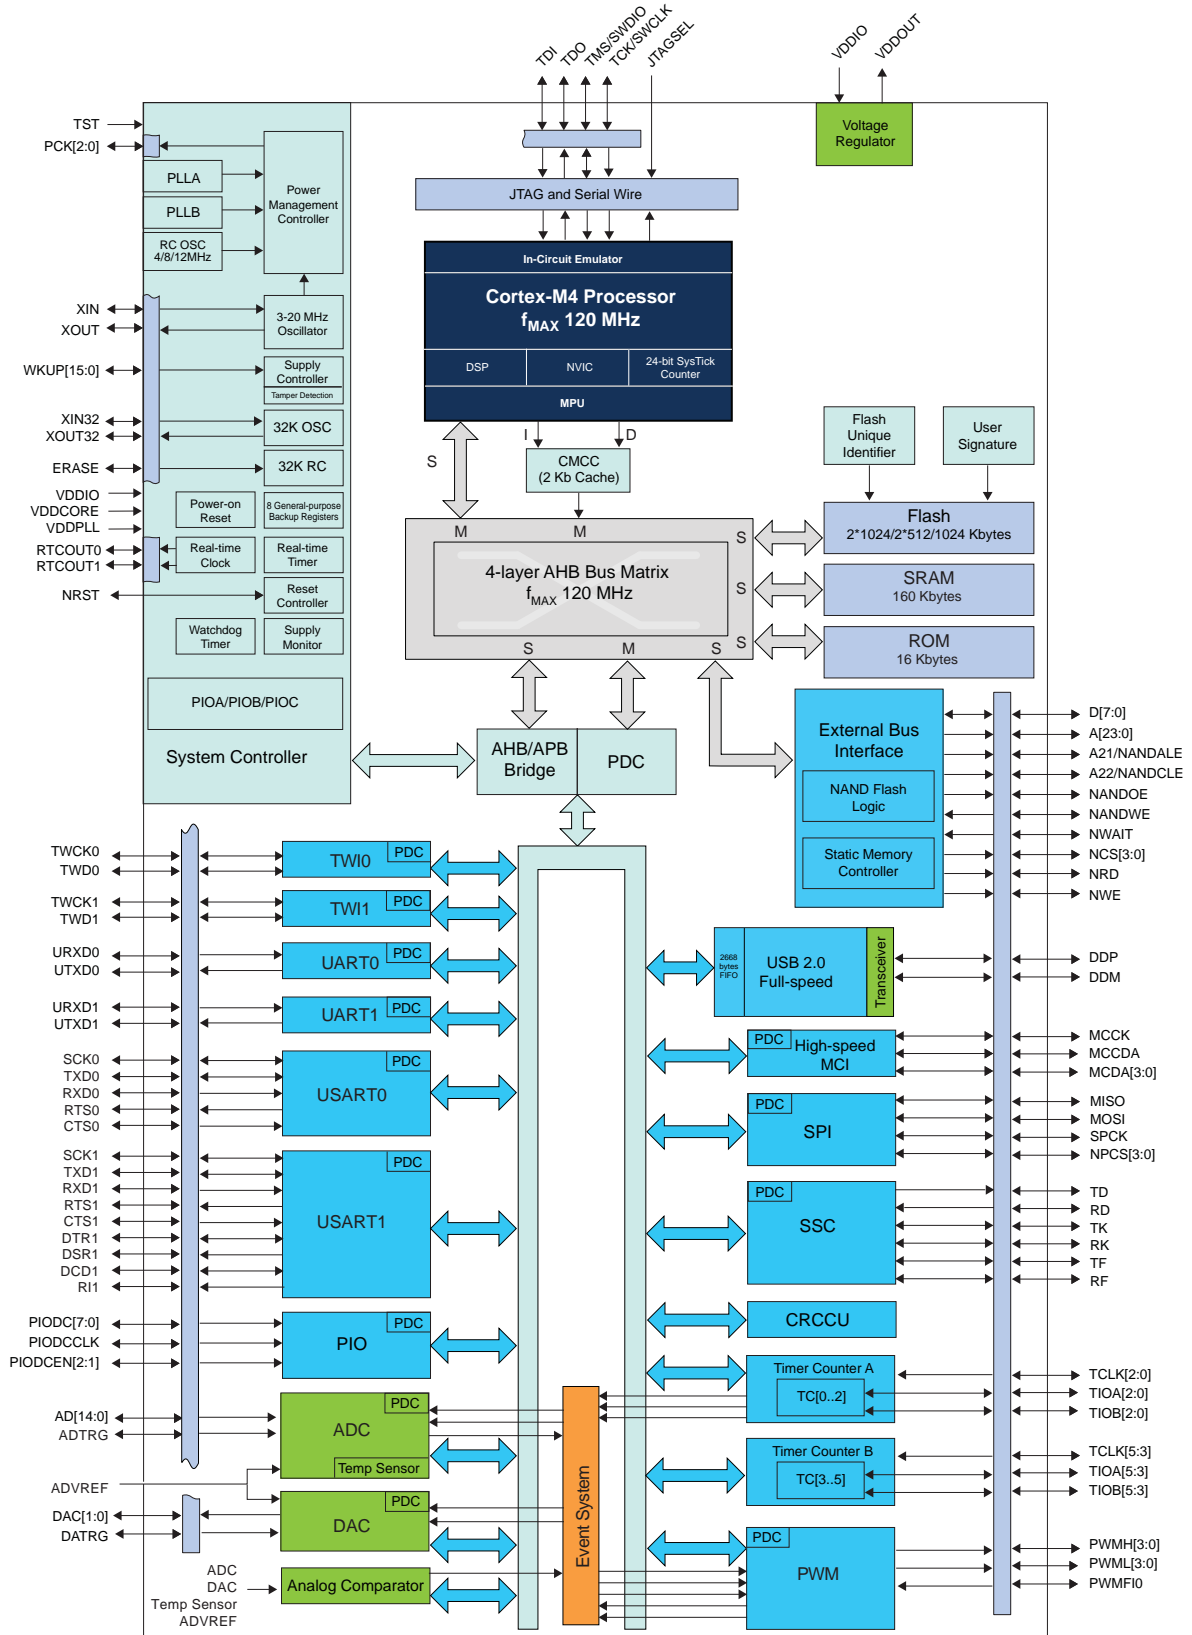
TDI TDO TMS/SWDIO TCK/SWCLK JTAGSEL

VDDIO VDDOUT

Voltage Regulator

TST
PCK[2:0]

PLLA
PLLB
RC OSC 4/8/12MHz

Power Management Controller

JTAG and Serial Wire

In-Circuit Emulator
Cortex-M4 Processor
$f_{MAX}$ 120 MHz
DSP
NVIC
24-bit SysTick Counter
MPU

XIN
XOUT
3-20 MHz Oscillator

WKUP[15:0]
Supply Controller
Tamper Detection

XIN32
XOUT32
32K OSC

ERASE
32K RC

VDDIO
VDDCORE
VDDPLL
Power-on Reset
8 General-purpose Backup Registers

RTCOUT0
RTCOUT1
Real-time Clock
Real-time Timer

NRST
Reset Controller

Watchdog Timer
Supply Monitor

PIOA/PIOB/PIOC

System Controller

S
I
D
CMCC (2 Kb Cache)

Flash Unique Identifier
User Signature

M M S
4-layer AHB Bus Matrix
$f_{MAX}$ 120 MHz
S M S S S

Flash 2*1024/2*512/1024 Kbytes
SRAM 160 Kbytes
ROM 16 Kbytes

AHB/APB Bridge
PDC

External Bus Interface
NAND Flash Logic
Static Memory Controller

D[7:0]
A[23:0]
A21/NANDALE
A22/NANDCLE
NANDOE
NANDWE
NWAIT
NCS[3:0]
NRD
NWE

TWCK0
TWD0
TWI0 PDC

TWCK1
TWD1
TWI1 PDC

URXD0
UTXD0
UART0 PDC

URXD1
UTXD1
UART1 PDC

SCK0
TXD0
RXD0
RTS0
CTS0
USART0 PDC

SCK1
TXD1
RXD1
RTS1
CTS1
DTR1
DSR1
DCD1
RI1
USART1 PDC

PIODC[7:0]
PIODCCLK
PIODCEN[2:1]
PIO PDC

AD[14:0]
ADTRG
ADC PDC
Temp Sensor

ADVREF

DAC[1:0]
DATRG
DAC PDC

ADC
DAC
Temp Sensor
ADVREF
Analog Comparator

Event System

2668 bytes FIFO
USB 2.0 Full-speed
Transceiver
DDP
DDM

PDC High-speed MCI
MCCK
MCCDA
MCDA[3:0]

PDC SPI
MISO
MOSI
SPCK
NPCS[3:0]

PDC SSC
TD
RD
TK
RK
TF
RF

CRCCU

Timer Counter A
TC[0..2]
TCLK[2:0]
TIOA[2:0]
TIOB[2:0]

Timer Counter B
TC[3..5]
TCLK[5:3]
TIOA[5:3]
TIOB[5:3]

PDC PWM
PWMH[3:0]
PWML[3:0]
PWMFI0